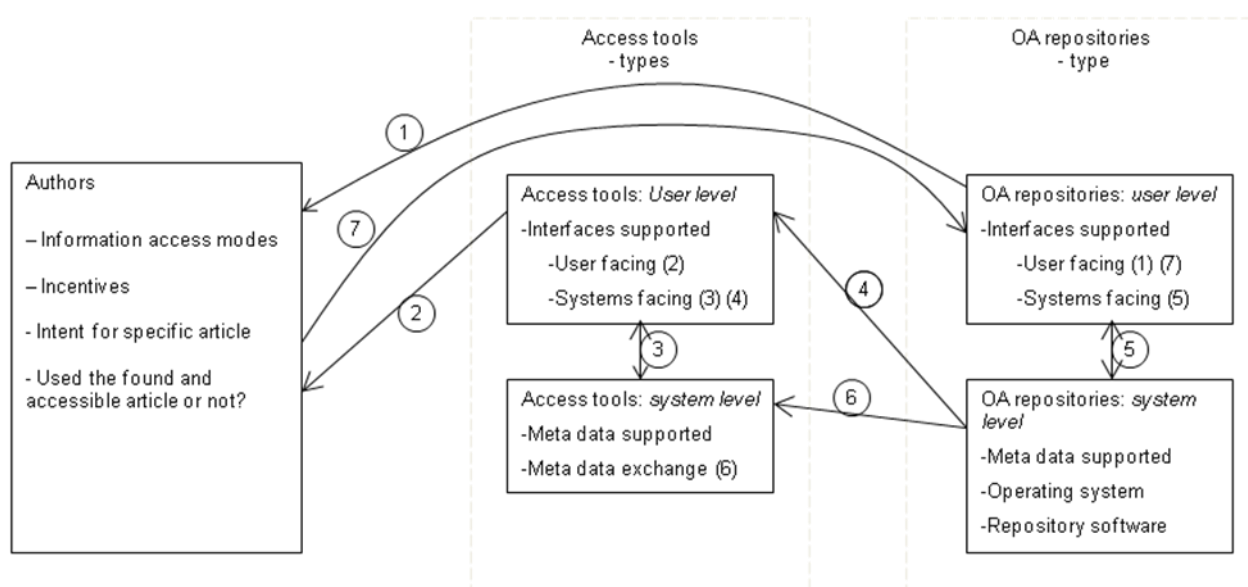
Access tools
- types

OA repositories
- type

1

Authors

– Information access modes

– Incentives

- Intent for specific article

- Used the found and accessible article or not?

7

2

Access tools: *User level*

-Interfaces supported

-User facing (2)

-Systems facing (3) (4)

3

Access tools: *system level*

-Meta data supported

-Meta data exchange (6)

4

6

OA repositories: *user level*

-Interfaces supported

-User facing (1) (7)

-Systems facing (5)

5

OA repositories: *system level*

-Meta data supported

-Operating system

-Repository software